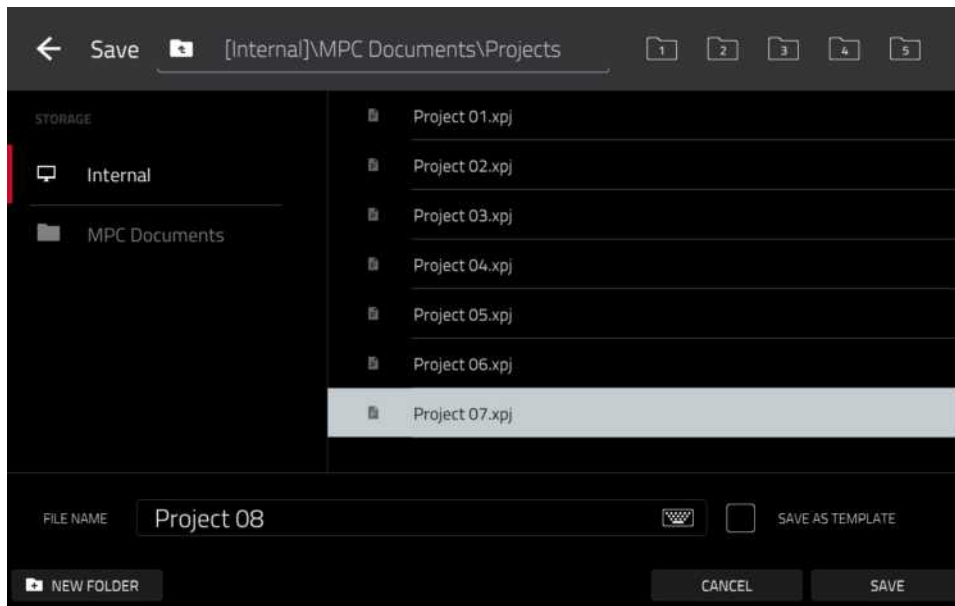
Save [Internal]\MPC Documents\Projects

1 2 3 4 5

STORAGE

Internal

MPC Documents

Project 01.xpj

Project 02.xpj

Project 03.xpj

Project 04.xpj

Project 05.xpj

Project 06.xpj

Project 07.xpj

FILE NAME Project 08

SAVE AS TEMPLATE

NEW FOLDER

CANCEL

SAVE